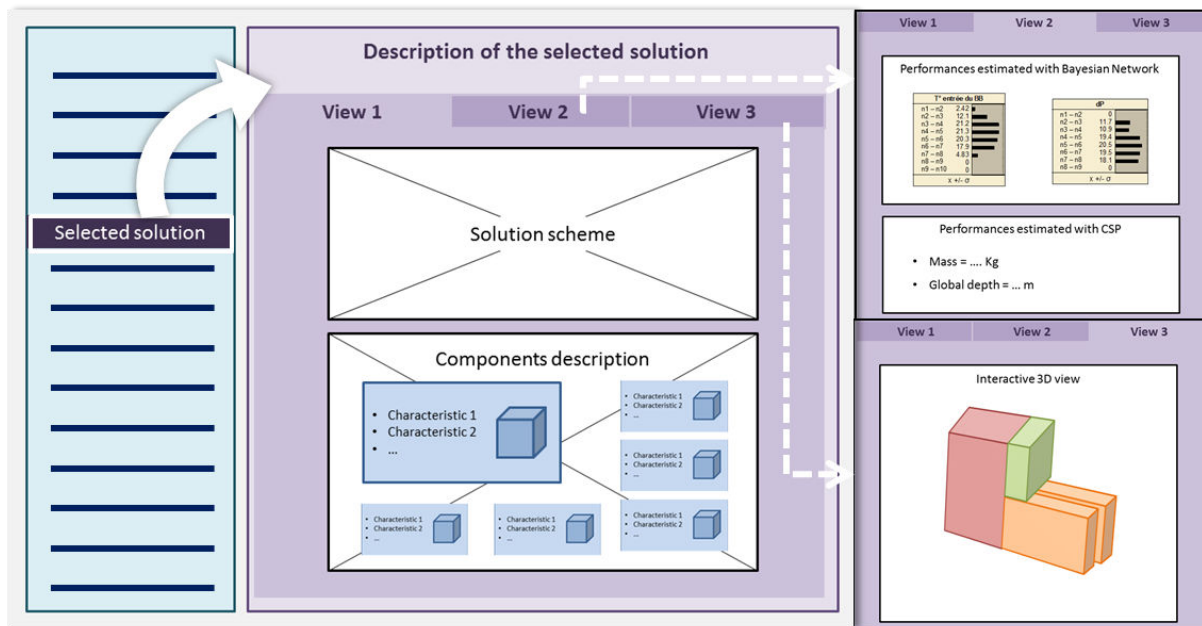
Selected solution

Description of the selected solution

View 1
View 2
View 3

Solution scheme

Components description

- Characteristic 1
- Characteristic 2
- ...

- Characteristic 1
- Characteristic 2
- ...

- Characteristic 1
- Characteristic 2
- ...

- Characteristic 1
- Characteristic 2
- ...

- Characteristic 1
- Characteristic 2
- ...

- Characteristic 1
- Characteristic 2
- ...

View 1
View 2
View 3

Performances estimated with Bayesian Network

T° entrée du BB

| | |
|---|---|
| n1 – n2 | 2.42 |
| n2 – n3 | 12.1 |
| n3 – n4 | 21.2 |
| n4 – n5 | 21.3 |
| n5 – n6 | 20.3 |
| n6 – n7 | 17.9 |
| n7 – n8 | 4.83 |
| n8 – n9 | 0 |
| n9 – n10 | 0 |

x +/- σ

dP

| | |
|---|---|
| n1 – n2 | 0 |
| n2 – n3 | 11.7 |
| n3 – n4 | 10.9 |
| n4 – n5 | 19.4 |
| n5 – n6 | 20.5 |
| n6 – n7 | 19.5 |
| n7 – n8 | 18.1 |
| n8 – n9 | 0 |

x +/- σ

Performances estimated with CSP

- Mass = .... Kg
- Global depth = ... m

View 1
View 2
View 3

Interactive 3D view